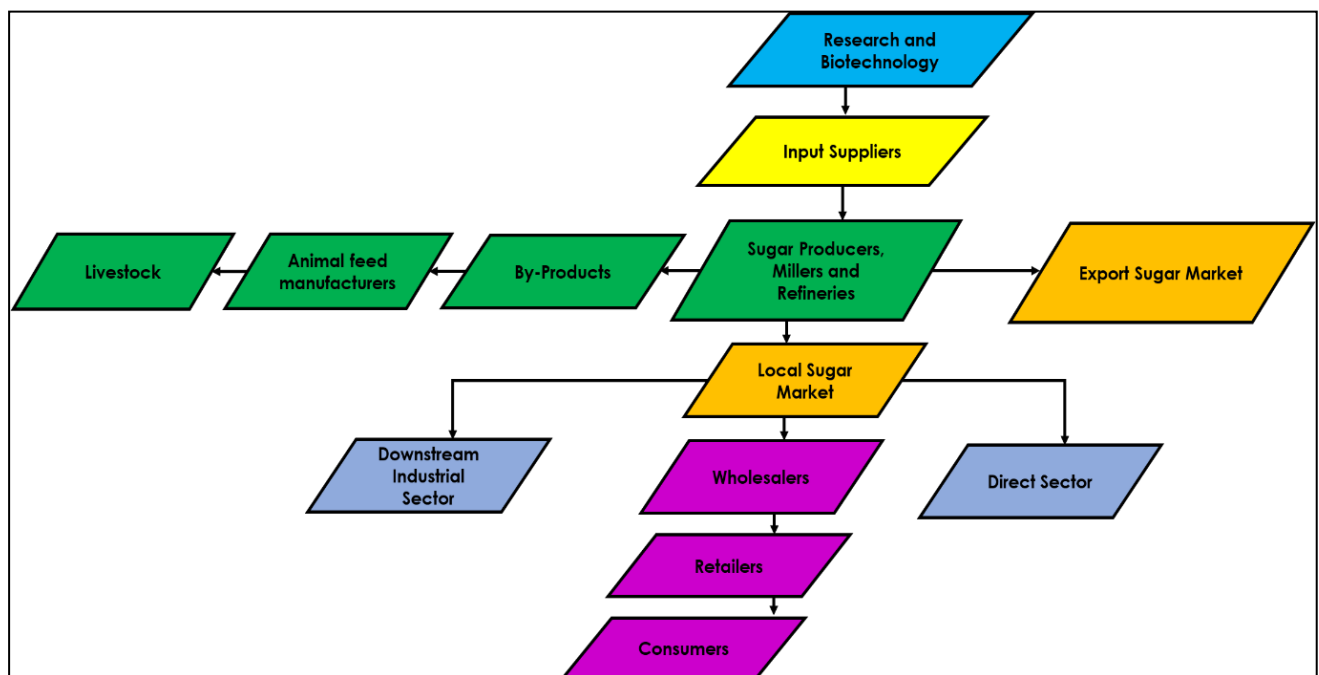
Research and Biotechnology

Input Suppliers

Livestock

Animal feed manufacturers

By-Products

Sugar Producers, Millers and Refineries

Export Sugar Market

Local Sugar Market

Downstream Industrial Sector

Wholesalers

Direct Sector

Retailers

Consumers